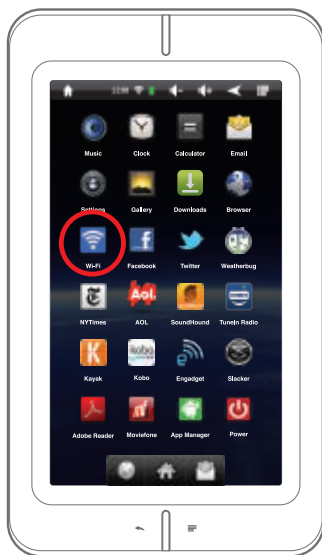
12:00

Music Clock Calculator Email

Settings Gallery Downloads Browser

Wi-Fi Facebook Twitter Weatherbug

NYTimes AOL SoundHound TuneIn Radio

Kayak Kobo Engadget Slacker

Adobe Reader Moviefone App Manager Power